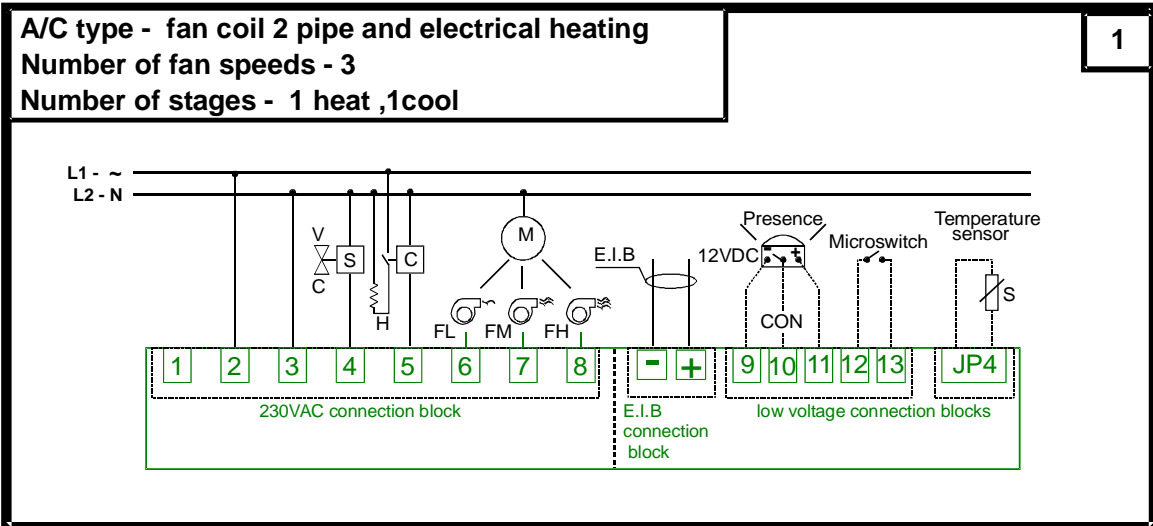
A/C type - fan coil 2 pipe and electrical heating
Number of fan speeds - 3
Number of stages - 1 heat ,1cool

1

L1 - ~
L2 - N

V
C
S
H
C
M
FL
FM
FH
E.I.B
Presence
12VDC
- +
CON
Microswitch
Temperature sensor
S

1 2 3 4 5 6 7 8
- +
9 10 11 12 13
JP4

230VAC connection block
E.I.B connection block
low voltage connection blocks